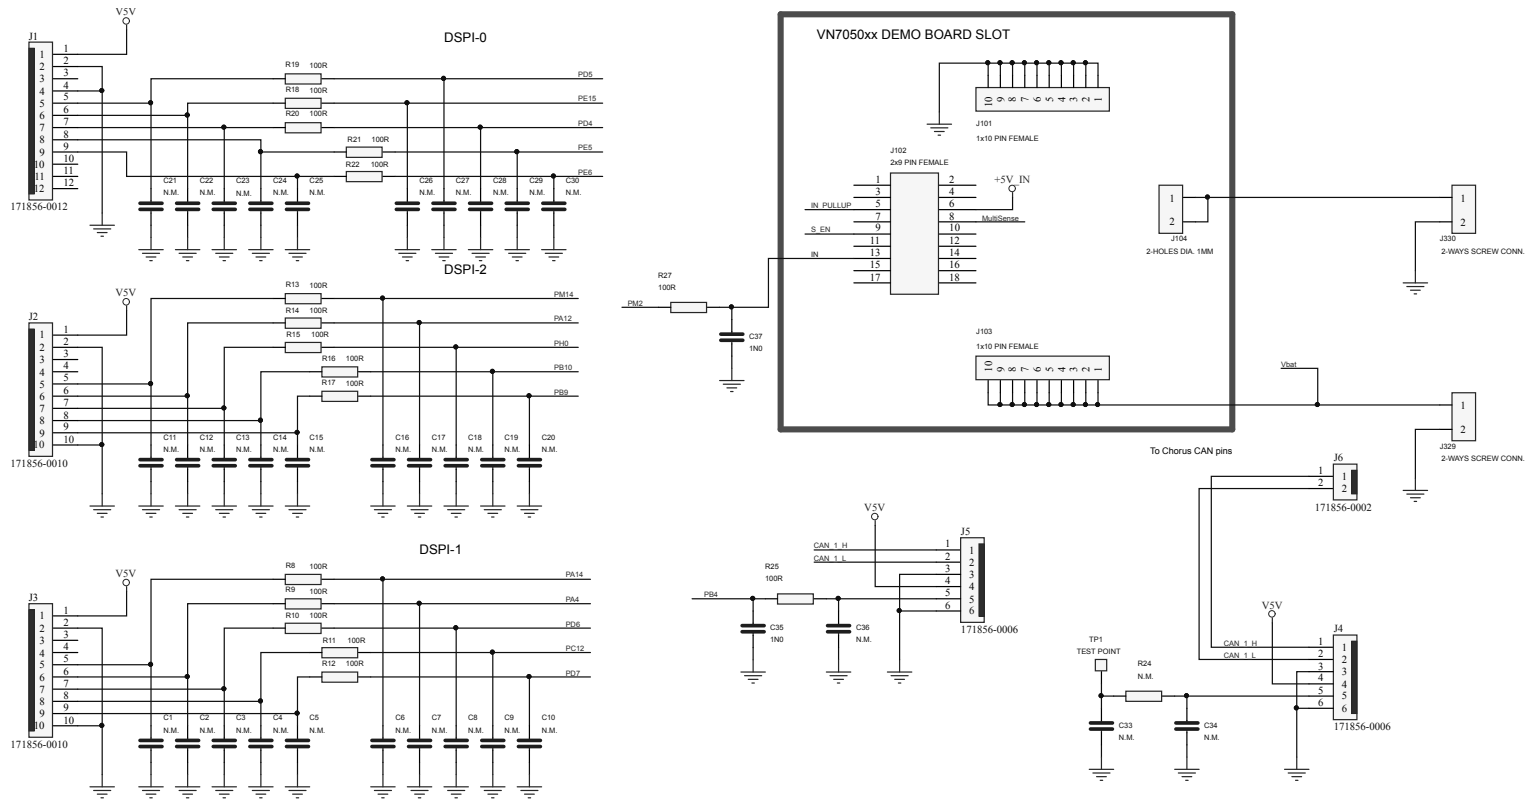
V5V

J1

1 2 3 4 5 6 7 8 9 10 11 12

1 2 3 4 5 6 7 8 9 10 11 12

171856-0012

DSPI-0

R19 100R
PD5
R18 100R
PE15
R20 100R
PD4
R21 100R
PE5
R22 100R
PE6

C21 N.M.
C22 N.M.
C23 N.M.
C24 N.M.
C25 N.M.
C26 N.M.
C27 N.M.
C28 N.M.
C29 N.M.
C30 N.M.

DSPI-2

V5V

J2

1 2 3 4 5 6 7 8 9 10

1 2 3 4 5 6 7 8 9 10

171856-0010

R13 100R
PM14
R14 100R
PA12
R15 100R
PH0
R16 100R
PB10
R17 100R
PB9

C11 N.M.
C12 N.M.
C13 N.M.
C14 N.M.
C15 N.M.
C16 N.M.
C17 N.M.
C18 N.M.
C19 N.M.
C20 N.M.

DSPI-1

V5V

J3

1 2 3 4 5 6 7 8 9 10

1 2 3 4 5 6 7 8 9 10

171856-0010

R8 100R
PA14
R9 100R
PA4
R10 100R
PD6
R11 100R
PC12
R12 100R
PD7

C1 N.M.
C2 N.M.
C3 N.M.
C4 N.M.
C5 N.M.
C6 N.M.
C7 N.M.
C8 N.M.
C9 N.M.
C10 N.M.

VN7050xx DEMO BOARD SLOT

10 9 8 7 6 5 4 3 2 1
J101
1x10 PIN FEMALE

J102
2x9 PIN FEMALE

1 2
3 4
IN_PULLUP 5 6
7 8 MultiSense
S_EN 9 10
11 12
IN 13 14
15 16
17 18

+5V_IN

R27
100R
PM2
C37
1N0

J103
1x10 PIN FEMALE
10 9 8 7 6 5 4 3 2 1

1 2
J104
2-HOLES DIA. 1MM

1 2
J330
2-WAYS SCREW CONN.

Vbat

1 2
J329
2-WAYS SCREW CONN.

To Chorus CAN pins

J6
1 2
1 2
171856-0002

V5V
J5
CAN_1_H 1
CAN_1_L 2
3
4
5
6
1 2 3 4 5 6
171856-0006

R25
100R
PB4
C35
1N0
C36
N.M.

TP1
TEST POINT
R24
N.M.
C33
N.M.
C34
N.M.

V5V
J4
CAN_1_H 1
CAN_1_L 2
3
4
5
6
1 2 3 4 5 6
171856-0006